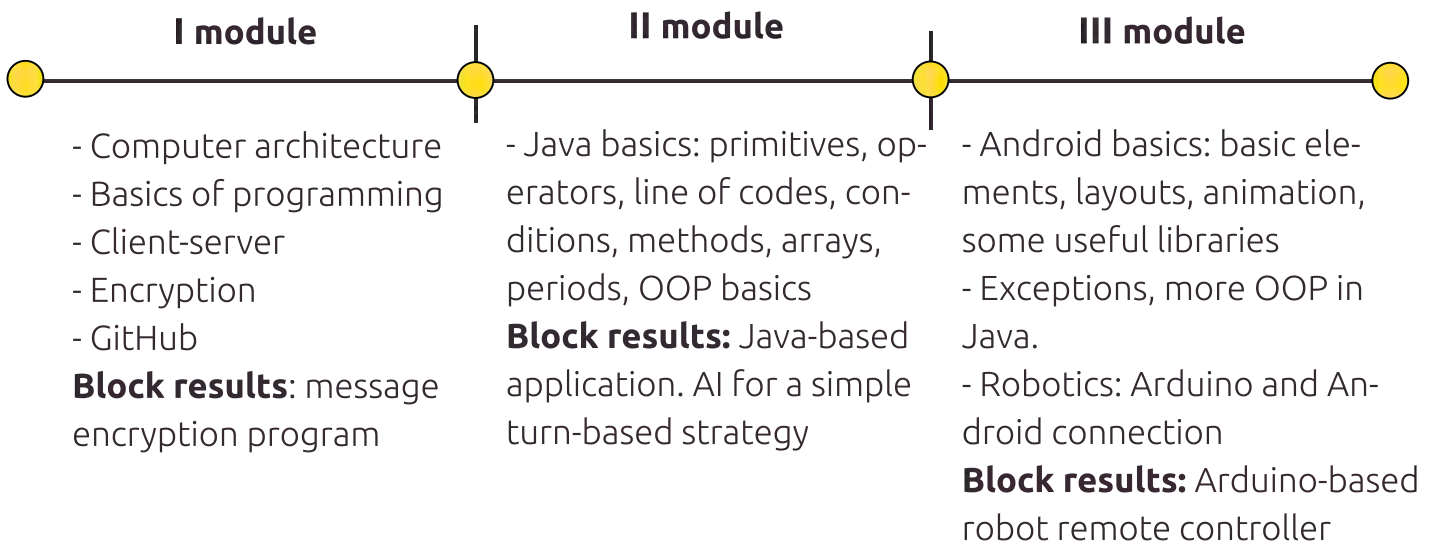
I module

- Computer architecture
- Basics of programming
- Client-server
- Encryption
- GitHub
**Block results**: message encryption program

II module

- Java basics: primitives, operators, line of codes, conditions, methods, arrays, periods, OOP basics
**Block results:** Java-based application. AI for a simple turn-based strategy

III module

- Android basics: basic elements, layouts, animation, some useful libraries
- Exceptions, more OOP in Java.
- Robotics: Arduino and Android connection
**Block results:** Arduino-based robot remote controller